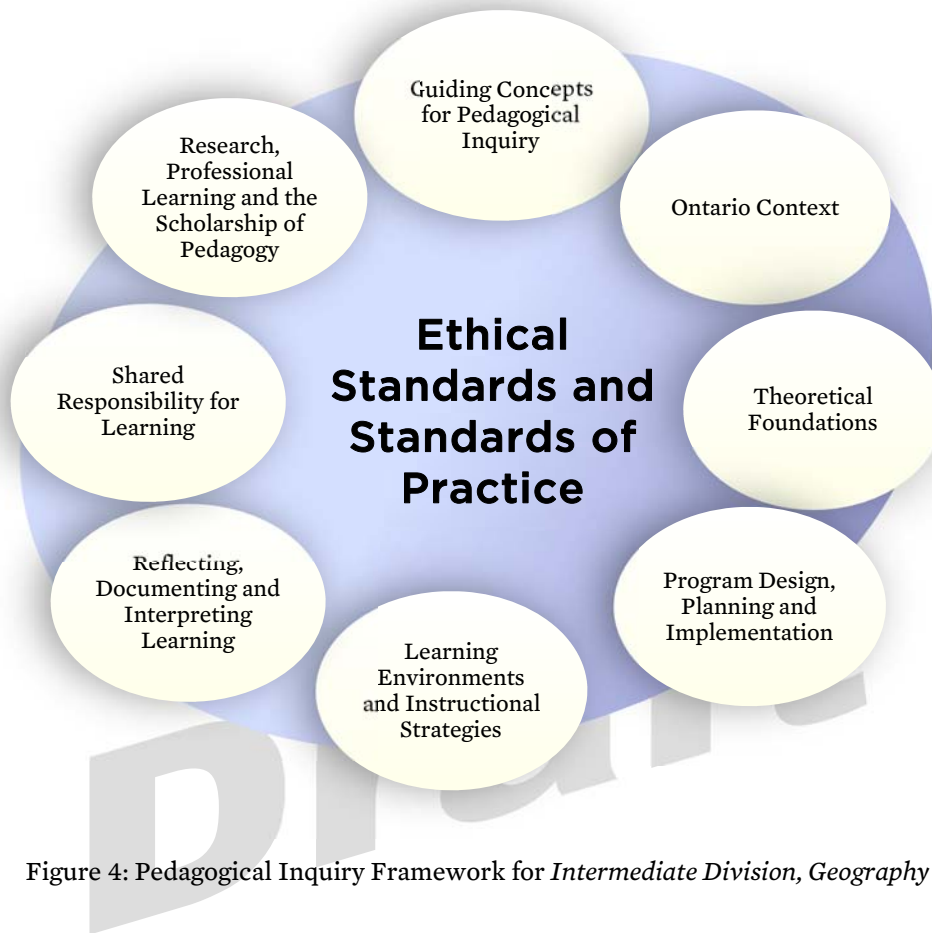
Guiding Concepts for Pedagogical Inquiry

Ontario Context

Theoretical Foundations

Program Design, Planning and Implementation

Learning Environments and Instructional Strategies

Reflecting, Documenting and Interpreting Learning

Shared Responsibility for Learning

Research, Professional Learning and the Scholarship of Pedagogy

Ethical Standards and Standards of Practice

Draft

Figure 4: Pedagogical Inquiry Framework for *Intermediate Division, Geography*